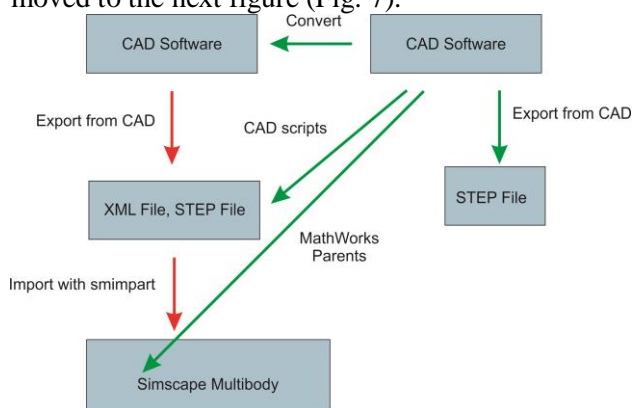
moved to the next figure (Fig. 7).

CAD Software

Convert

CAD Software

Export from CAD

CAD scripts

Export from CAD

XML File, STEP File

STEP File

MathWorks Parents

Import with smimpart

Simscape Multibody